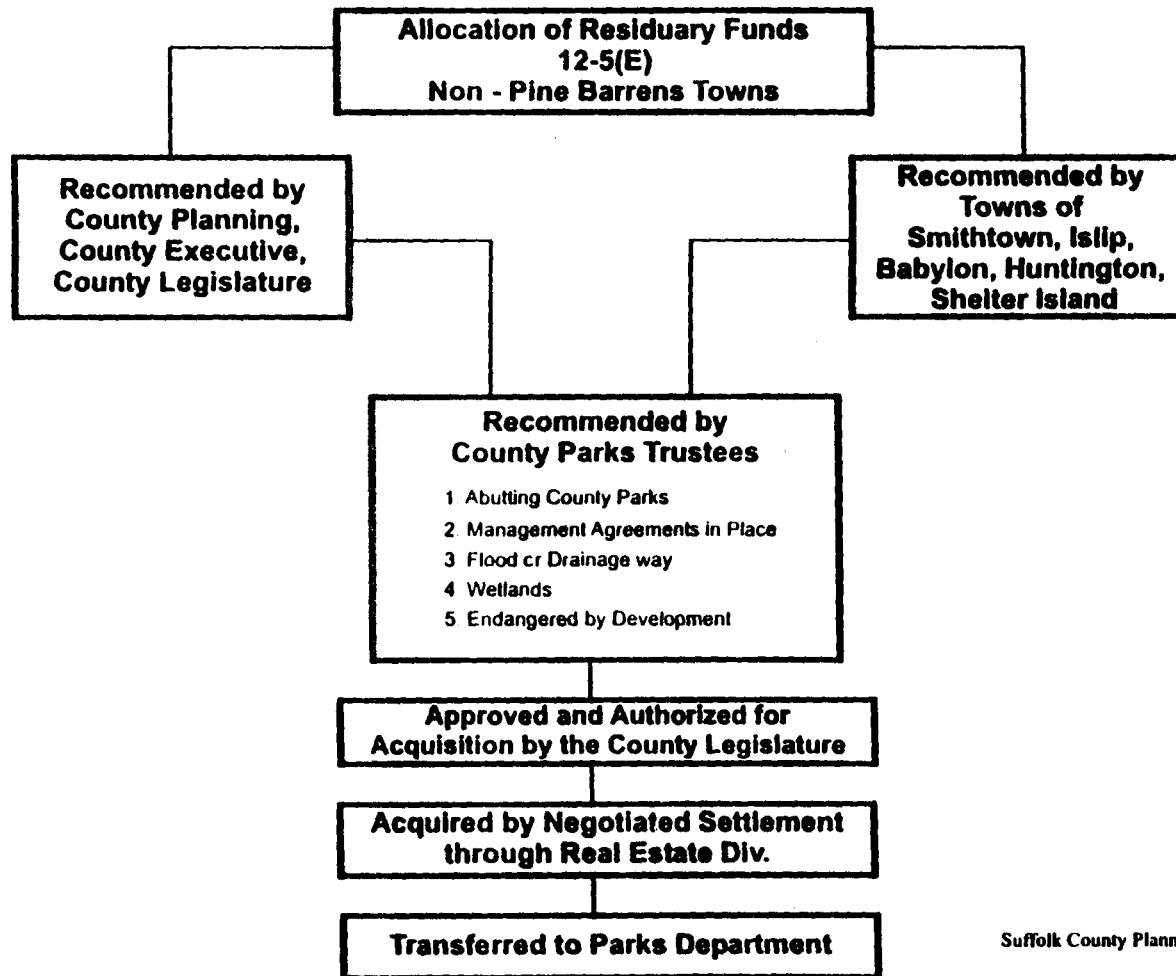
Allocation of Residuary Funds
12-5(E)
Non - Pine Barrens Towns

Recommended by
County Planning,
County Executive,
County Legislature

Recommended by
Towns of
Smithtown, Islip,
Babylon, Huntington,
Shelter Island

Recommended by
County Parks Trustees

1 Abutting County Parks
2 Management Agreements in Place
3 Flood cr Drainage way
4 Wetlands
5 Endangered by Development

Approved and Authorized for
Acquisition by the County Legislature

Acquired by Negotiated Settlement
through Real Estate Div.

Transferred to Parks Department

Suffolk County Plann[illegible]